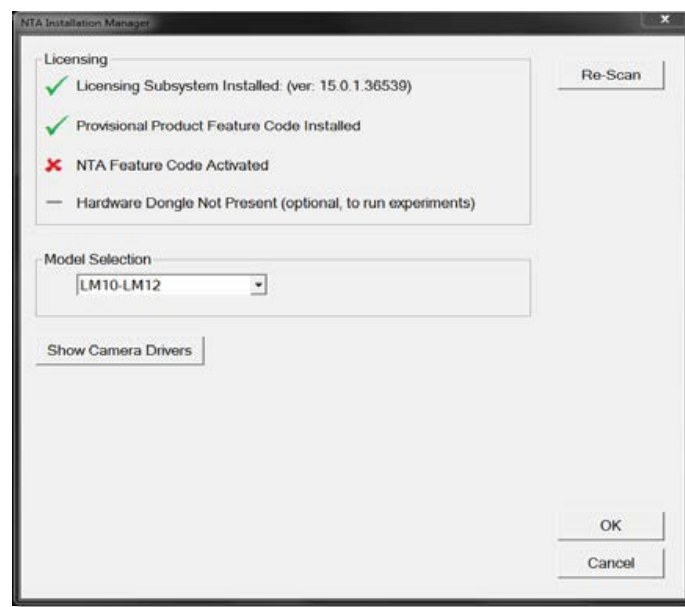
NTA Installation Manager

Licensing

Licensing Subsystem Installed: (ver: 15.0.1.36539)

Provisional Product Feature Code Installed

NTA Feature Code Activated

Hardware Dongle Not Present (optional, to run experiments)

Re-Scan

Model Selection

LM10-LM12

Show Camera Drivers

OK

Cancel